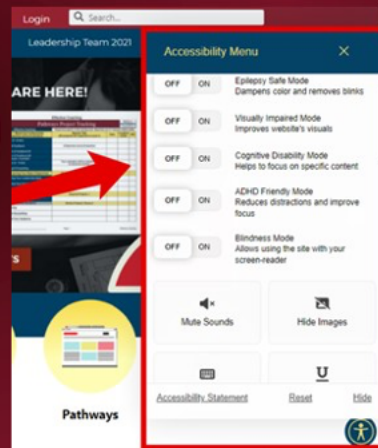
Login

Search...

Leadership Team 2021

ARE HERE!

Pathways

Accessibility Menu

×

OFF ON

Epilepsy Safe Mode
Dampens color and removes blinks

OFF ON

Visually Impaired Mode
Improves website's visuals

OFF ON

Cognitive Disability Mode
Helps to focus on specific content

OFF ON

ADHD Friendly Mode
Reduces distractions and improve focus

OFF ON

Blindness Mode
Allows using the site with your screen-reader

Mute Sounds

Hide Images

Accessibility Statement

Reset

Hide